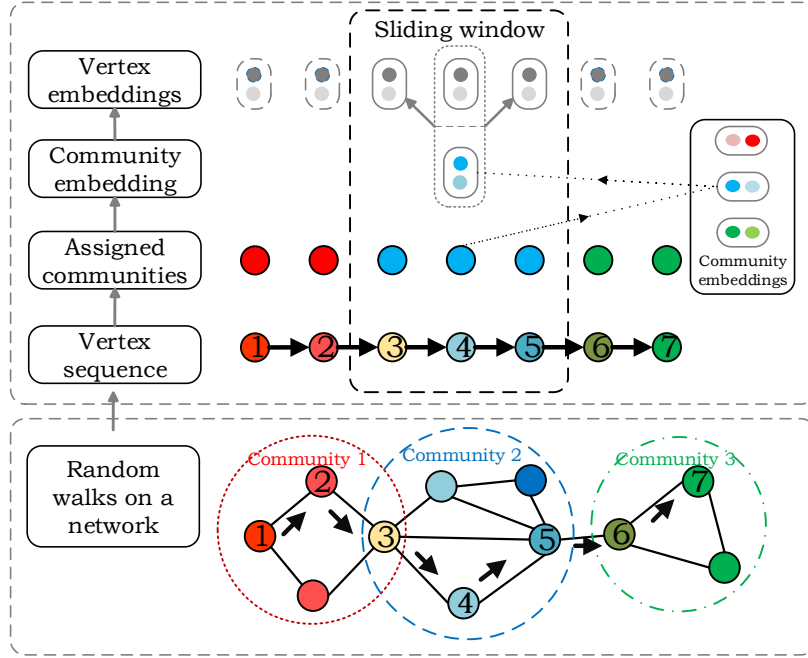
Sliding window

Vertex embeddings

Community embedding

Assigned communities

Vertex sequence

1 2 3 4 5 6 7

Community embeddings

Random walks on a network

Community 1

Community 2

Community 3

1 2 3 4 5 6 7